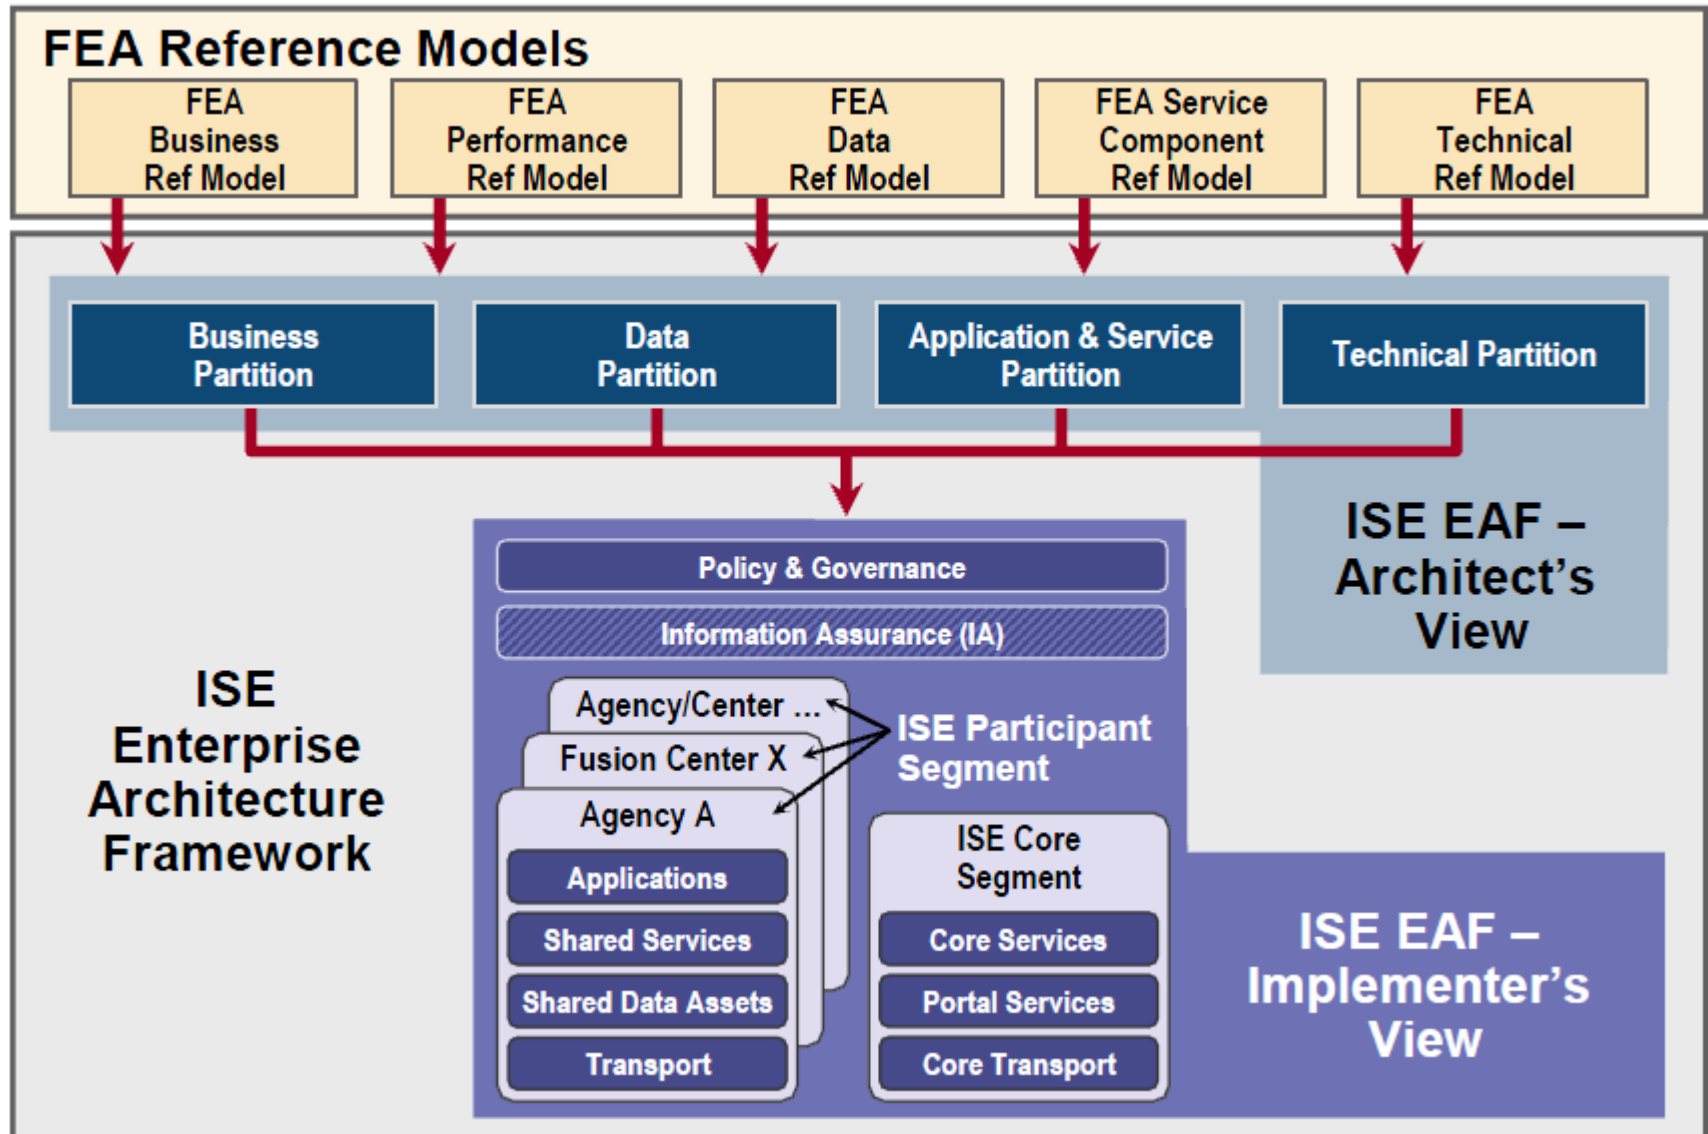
FEA Reference Models

FEA Business Ref Model

FEA Performance Ref Model

FEA Data Ref Model

FEA Service Component Ref Model

FEA Technical Ref Model

Business Partition

Data Partition

Application & Service Partition

Technical Partition

ISE EAF – Architect's View

Policy & Governance

Information Assurance (IA)

ISE Enterprise Architecture Framework

Agency/Center ...

Fusion Center X

Agency A

ISE Participant Segment

Applications

Shared Services

Shared Data Assets

Transport

ISE Core Segment

Core Services

Portal Services

Core Transport

ISE EAF – Implementer's View